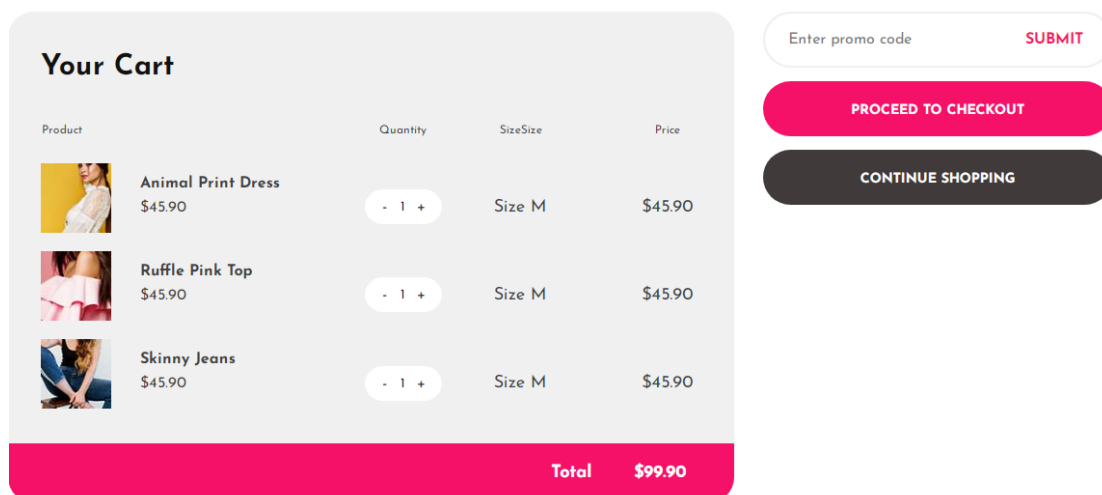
Your Cart

| Product | Quantity | SizeSize | Price |
|---|---|---|---|
| Animal Print Dress $45.90 | - 1 + | Size M | $45.90 |
| Ruffle Pink Top $45.90 | - 1 + | Size M | $45.90 |
| Skinny Jeans $45.90 | - 1 + | Size M | $45.90 |

Total $99.90

Enter promo code SUBMIT

PROCEED TO CHECKOUT

CONTINUE SHOPPING